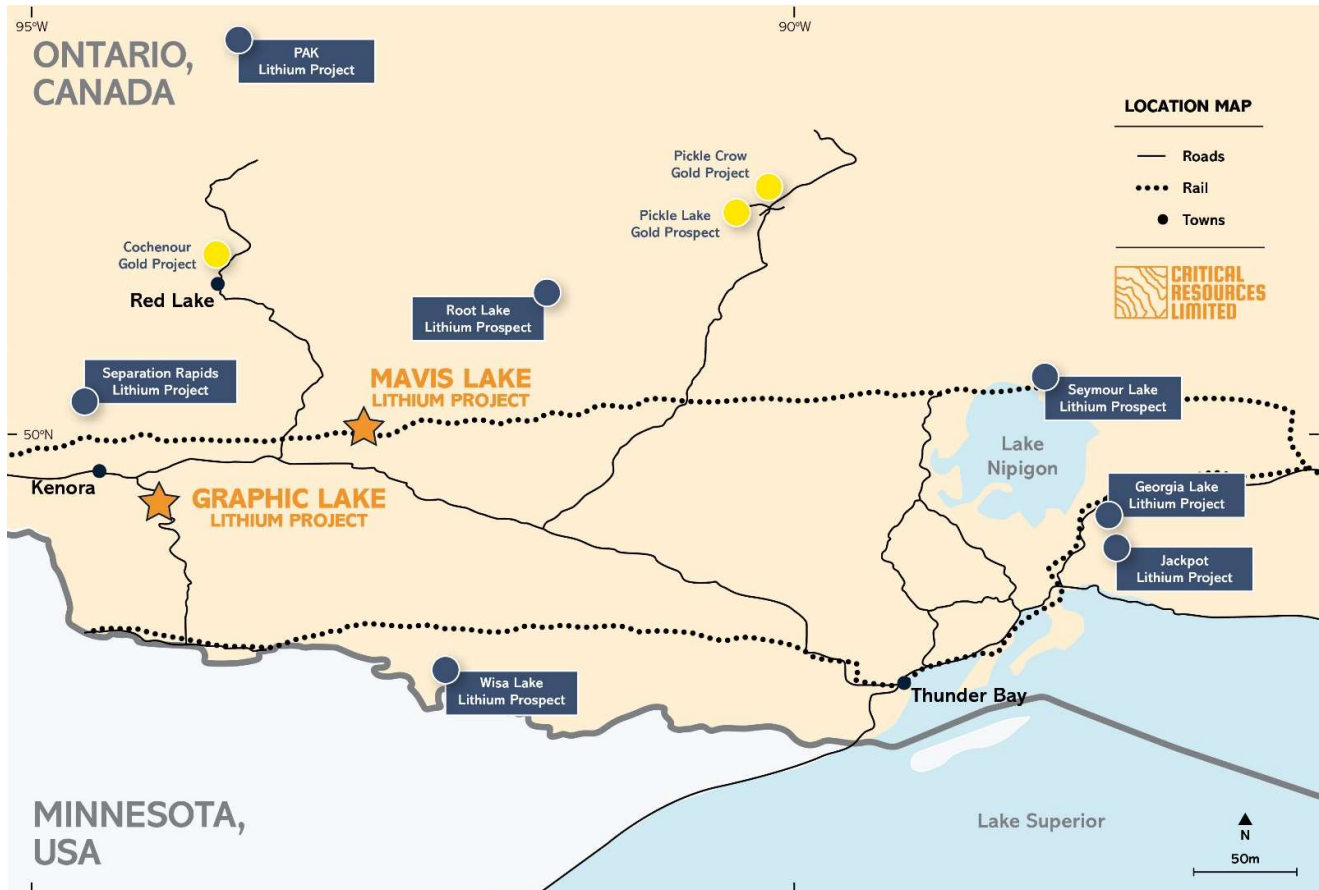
95°W

90°W

ONTARIO, CANADA

PAK Lithium Project

LOCATION MAP

Roads

Rail

Towns

CRITICAL RESOURCES LIMITED

Pickle Crow Gold Project

Pickle Lake Gold Prospect

Cochenour Gold Project

Red Lake

Root Lake Lithium Prospect

Separation Rapids Lithium Project

MAVIS LAKE LITHIUM PROJECT

Seymour Lake Lithium Prospect

50°N

Lake Nipigon

Kenora

GRAPHIC LAKE LITHIUM PROJECT

Georgia Lake Lithium Project

Jackpot Lithium Project

Wisa Lake Lithium Prospect

Thunder Bay

MINNESOTA, USA

Lake Superior

N

50m